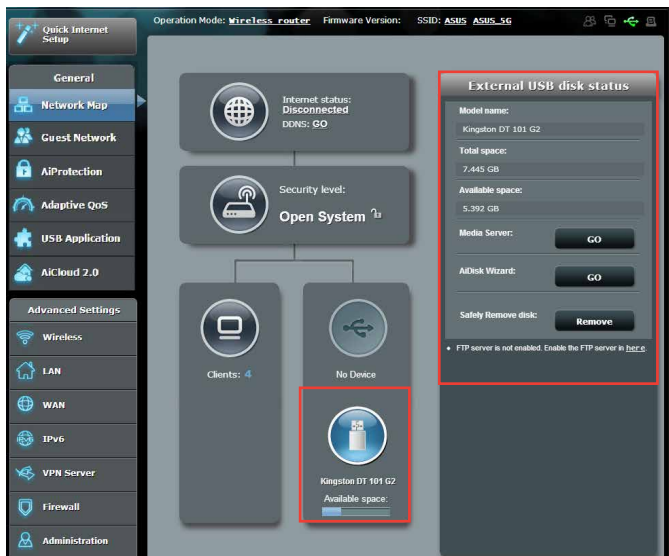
Quick Internet Setup

Operation Mode: Wireless router Firmware Version: SSID: ASUS ASUS_5G

General
Network Map
Guest Network
AiProtection
Adaptive QoS
USB Application
AiCloud 2.0

Advanced Settings
Wireless
LAN
WAN
IPv6
VPN Server
Firewall
Administration

Internet status: Disconnected
DDNS: GO

Security level:
Open System

Clients: 4

No Device

Kingston DT 101 G2
Available space:

External USB disk status
Model name:
Kingston DT 101 G2
Total space:
7.445 GB
Available space:
5.392 GB
Media Server:
GO
AiDisk Wizard:
GO
Safely Remove disk:
Remove
• FTP server is not enabled. Enable the FTP server in here.